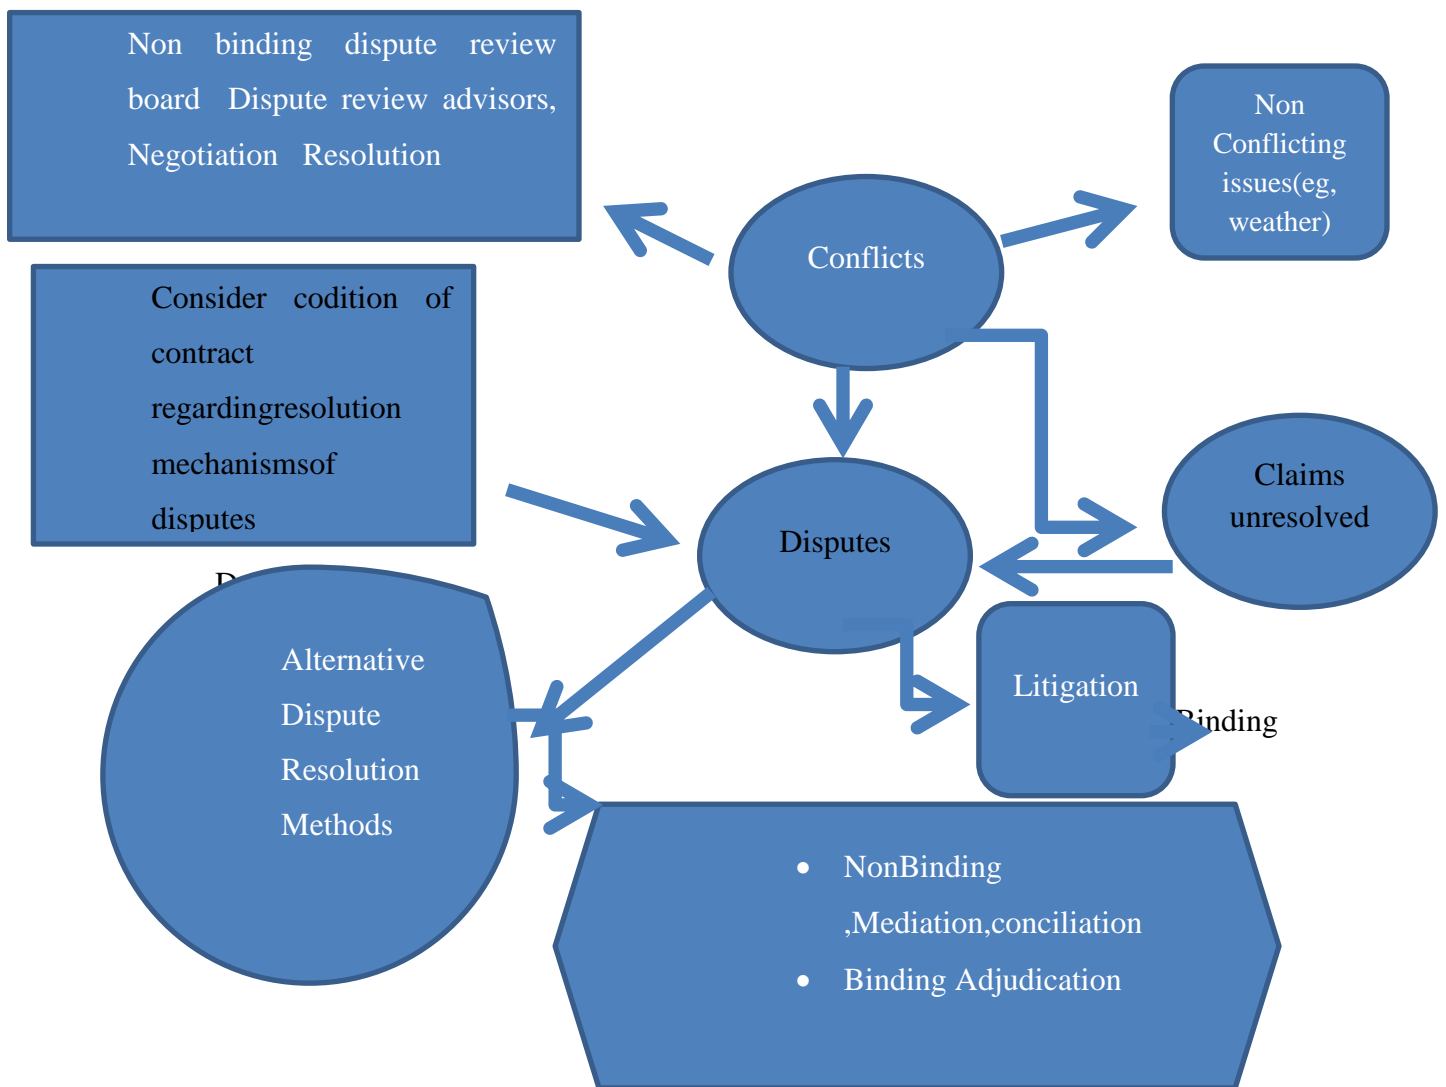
Non binding dispute review board Dispute review advisors, Negotiation Resolution

Non Conflicting issues(eg, weather)

Conflicts

Consider codition of contract regardingresolution mechanismsof disputes

Disputes

Claims unresolved

D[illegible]

Alternative Dispute Resolution Methods

Litigation

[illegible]inding

- NonBinding ,Mediation,conciliation
- Binding Adjudication